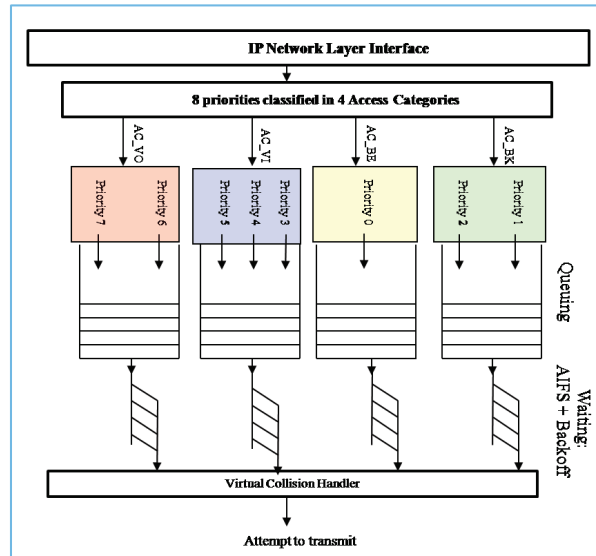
IP Network Layer Interface

8 priorities classified in 4 Access Categories

AC_VO

AC_VI

AC_BE

AC_BK

Priority 7

Priority 6

Priority 5

Priority 4

Priority 3

Priority 0

Priority 2

Priority 1

Queuing

Waiting: AIFS + Backoff

Virtual Collision Handler

Attempt to transmit